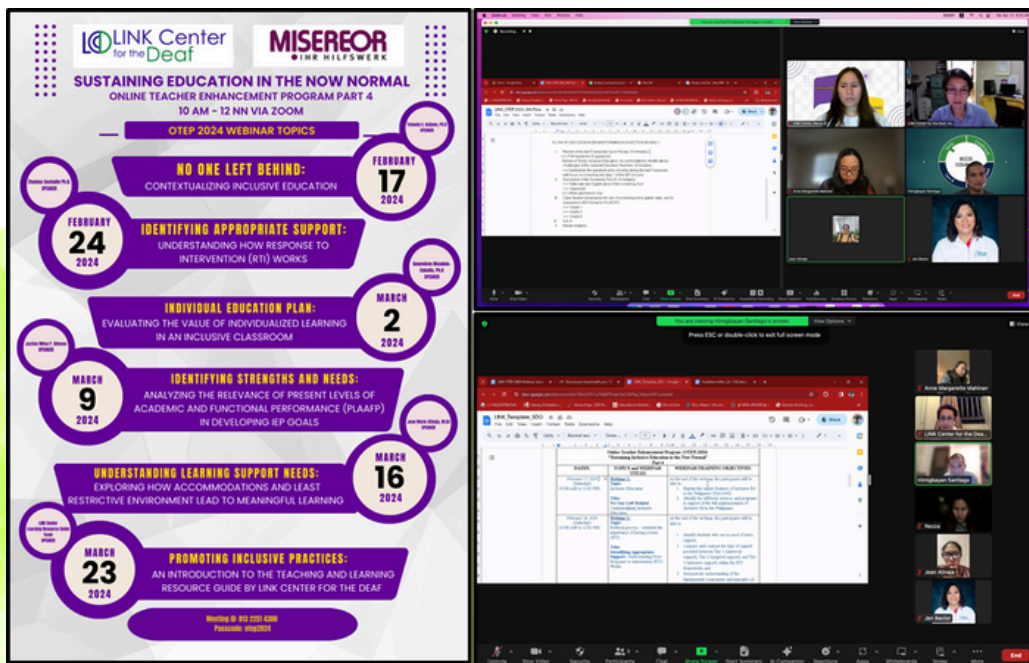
LINK Center for the Deaf

MISEREOR IHR HILFSWERK

SUSTAINING EDUCATION IN THE NOW NORMAL
ONLINE TEACHER ENHANCEMENT PROGRAM PART 4
10 AM – 12 NN VIA ZOOM

OTEP 2024 WEBINAR TOPICS

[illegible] SPEAKER

FEBRUARY 17 2024

NO ONE LEFT BEHIND:
CONTEXTUALIZING INCLUSIVE EDUCATION

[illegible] SPEAKER

FEBRUARY 24 2024

IDENTIFYING APPROPRIATE SUPPORT:
UNDERSTANDING HOW RESPONSE TO INTERVENTION (RTI) WORKS

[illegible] SPEAKER

MARCH 2 2024

INDIVIDUAL EDUCATION PLAN:
EVALUATING THE VALUE OF INDIVIDUALIZED LEARNING IN AN INCLUSIVE CLASSROOM

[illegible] SPEAKER

MARCH 9 2024

IDENTIFYING STRENGTHS AND NEEDS:
ANALYZING THE RELEVANCE OF PRESENT LEVELS OF ACADEMIC AND FUNCTIONAL PERFORMANCE (PLAAFP) IN DEVELOPING IEP GOALS

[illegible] SPEAKER

MARCH 16 2024

UNDERSTANDING LEARNING SUPPORT NEEDS:
EXPLORING HOW ACCOMMODATIONS AND LEAST RESTRICTIVE ENVIRONMENT LEAD TO MEANINGFUL LEARNING

LINK Center Learning Resource Guide Team SPEAKER

MARCH 23 2024

PROMOTING INCLUSIVE PRACTICES:
AN INTRODUCTION TO THE TEACHING AND LEARNING RESOURCE GUIDE BY LINK CENTER FOR THE DEAF

Meeting ID: 813 2251 4300
Passcode: otep2024

You are viewing Himigbayan Santiago's screen
View Options
Press ESC or double-click to exit full screen mode

Online Teacher Enhancement Program (OTEP) 2024
"Sustaining Inclusive Education in the Now Normal"
Part 4

| DATES | TOPICS and WEBINAR TITLES | WEBINAR/TRAINING OBJECTIVES |
|---|---|---|
| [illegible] | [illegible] | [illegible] |

Anne Margarette Mahinan
LINK Center for the Deaf
Himigbayan Santiago
Necca
Jean Atinaja
Jen Bautor

End